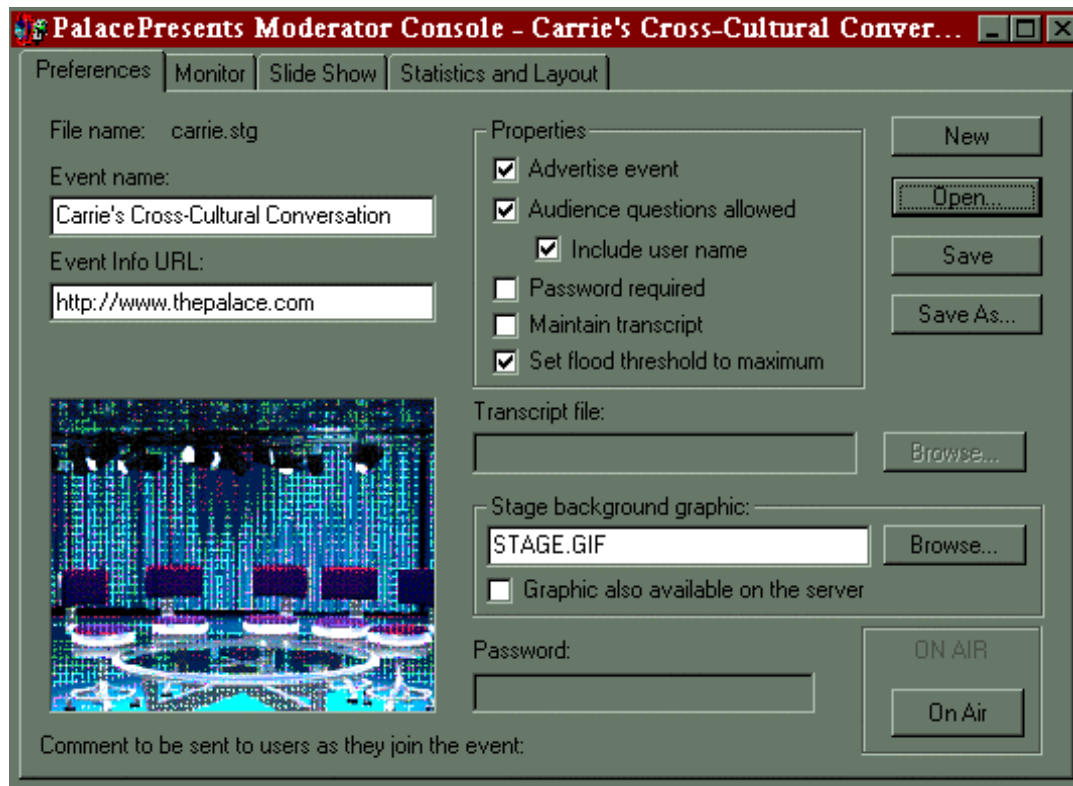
PalacePresents Moderator Console - Carrie's Cross-Cultural Conver...

Preferences | Monitor | Slide Show | Statistics and Layout

File name: carrie.stg

Event name:

Carrie's Cross-Cultural Conversation

Event Info URL:

http://www.thepalace.com

Properties

☑ Advertise event

☑ Audience questions allowed

☑ Include user name

☐ Password required

☐ Maintain transcript

☑ Set flood threshold to maximum

New

Open...

Save

Save As...

Transcript file:

Browse...

Stage background graphic:

STAGE.GIF

Browse...

☐ Graphic also available on the server

Password:

ON AIR

On Air

Comment to be sent to users as they join the event: